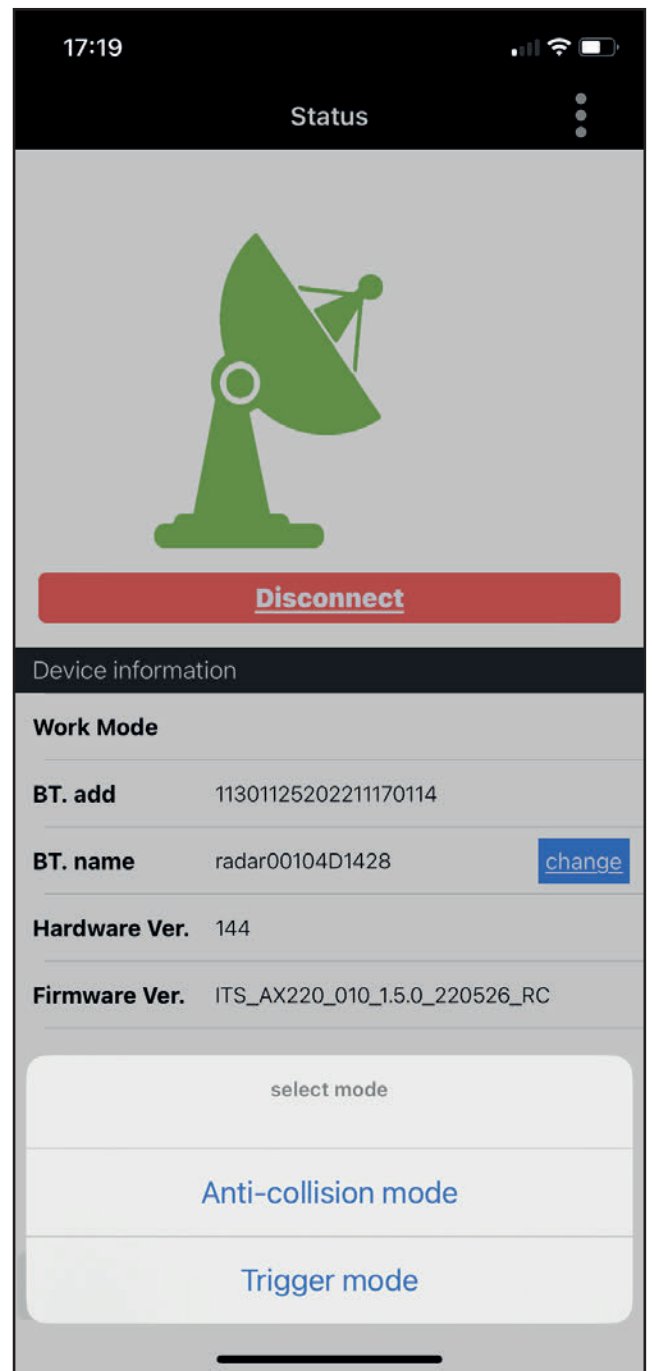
17:19

Status

Disconnect

Device information

| | | |
|---|---|---|
| **Work Mode** | | |
| **BT. add** | 11301125202211170114 | |
| **BT. name** | radar00104D1428 | change |
| **Hardware Ver.** | 144 | |
| **Firmware Ver.** | ITS_AX220_010_1.5.0_220526_RC | |

select mode

Anti-collision mode

Trigger mode